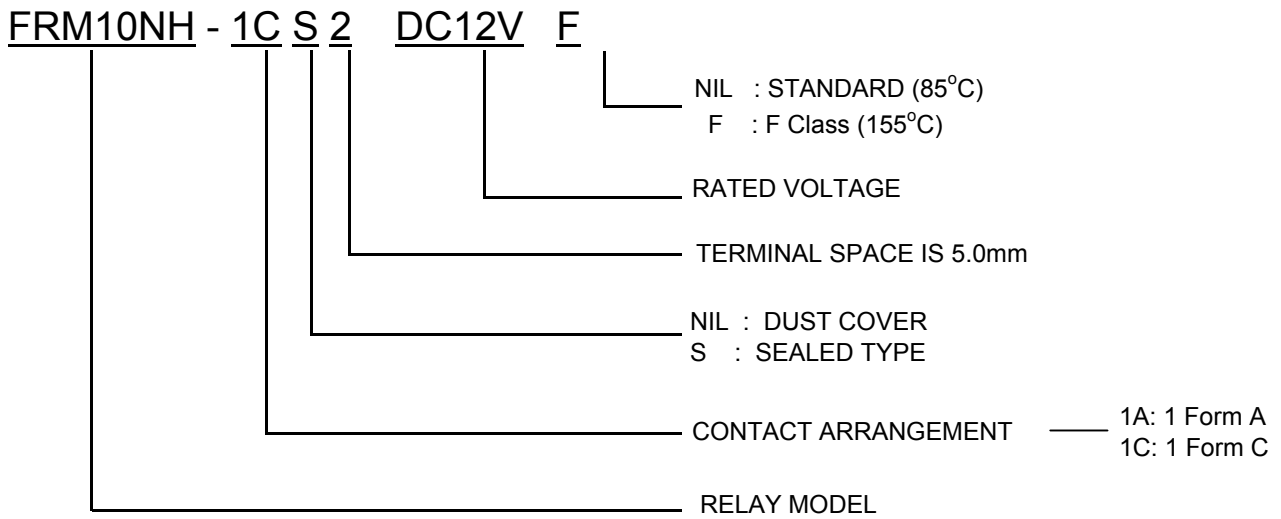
FRM10NH - 1C S 2 DC12V F

NIL : STANDARD ($85^{o}C$)
F : F Class ($155^{o}C$)

RATED VOLTAGE

TERMINAL SPACE IS 5.0mm

NIL : DUST COVER
S : SEALED TYPE

CONTACT ARRANGEMENT

1A: 1 Form A
1C: 1 Form C

RELAY MODEL